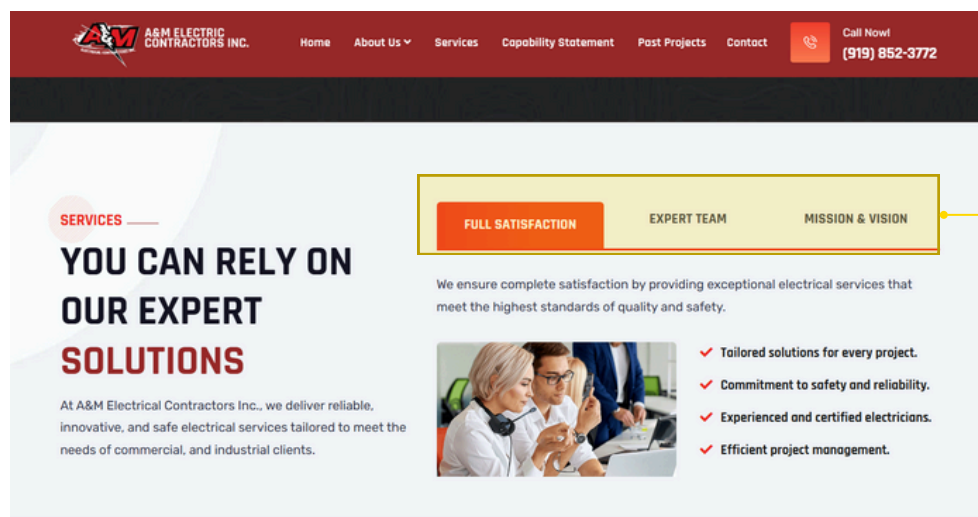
A&M ELECTRIC CONTRACTORS INC.

Home About Us Services Capability Statement Past Projects Contact

Call Now!
(919) 852-3772

SERVICES

YOU CAN RELY ON OUR EXPERT SOLUTIONS

At A&M Electrical Contractors Inc., we deliver reliable, innovative, and safe electrical services tailored to meet the needs of commercial, and industrial clients.

FULL SATISFACTION EXPERT TEAM MISSION & VISION

We ensure complete satisfaction by providing exceptional electrical services that meet the highest standards of quality and safety.

Tailored solutions for every project.
Commitment to safety and reliability.
Experienced and certified electricians.
Efficient project management.